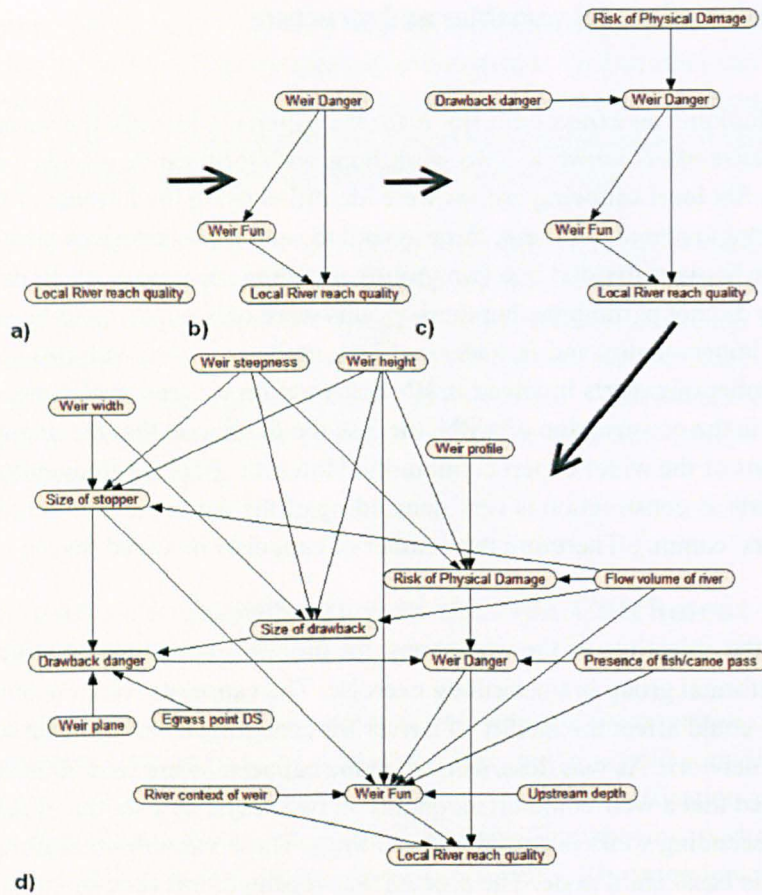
Risk of Physical Damage

Weir Danger

Drawback danger

Weir Danger

Weir Fun

Weir Fun

Local River reach quality

Local River reach quality

Local River reach quality

a)

b)

c)

Weir steepness

Weir height

Weir width

Weir profile

Size of stopper

Risk of Physical Damage

Flow volume of river

Size of drawback

Drawback danger

Weir Danger

Presence of fish/canoe pass

Weir plane

Egress point DS

River context of weir

Weir Fun

Upstream depth

Local River reach quality

d)